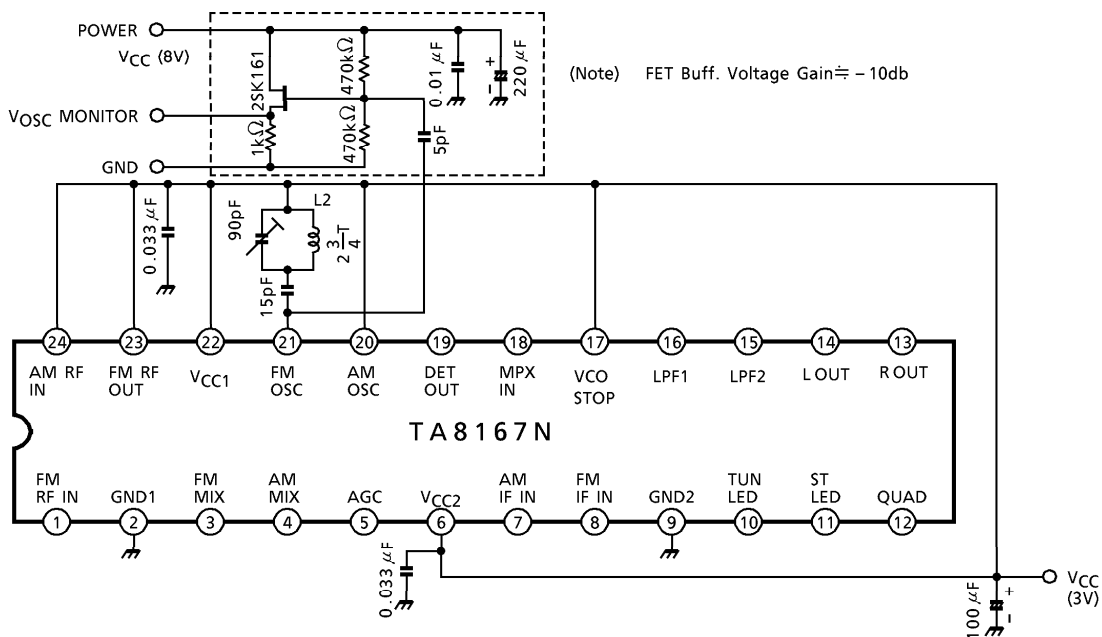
POWER
$V_{CC}$ (8V)
$V_{OSC}$ MONITOR
GND
2SK161
$1k\Omega$
$470k\Omega$
$470k\Omega$
$0.01\,\mu F$
$220\,\mu F$
5pF
(Note) FET Buff. Voltage Gain ≒ − 10db
$0.033\,\mu F$
90pF
L2
$2\frac{3}{4}$T
15pF

24 AM RF IN
23 FM RF OUT
22 $V_{CC1}$
21 FM OSC
20 AM OSC
19 DET OUT
18 MPX IN
17 VCO STOP
16 LPF1
15 LPF2
14 L OUT
13 R OUT

TA8167N

1 FM RF IN
2 GND1
3 FM MIX
4 AM MIX
5 AGC
6 $V_{CC2}$
7 AM IF IN
8 FM IF IN
9 GND2
10 TUN LED
11 ST LED
12 QUAD

$0.033\,\mu F$
$100\,\mu F$
$V_{CC}$ (3V)